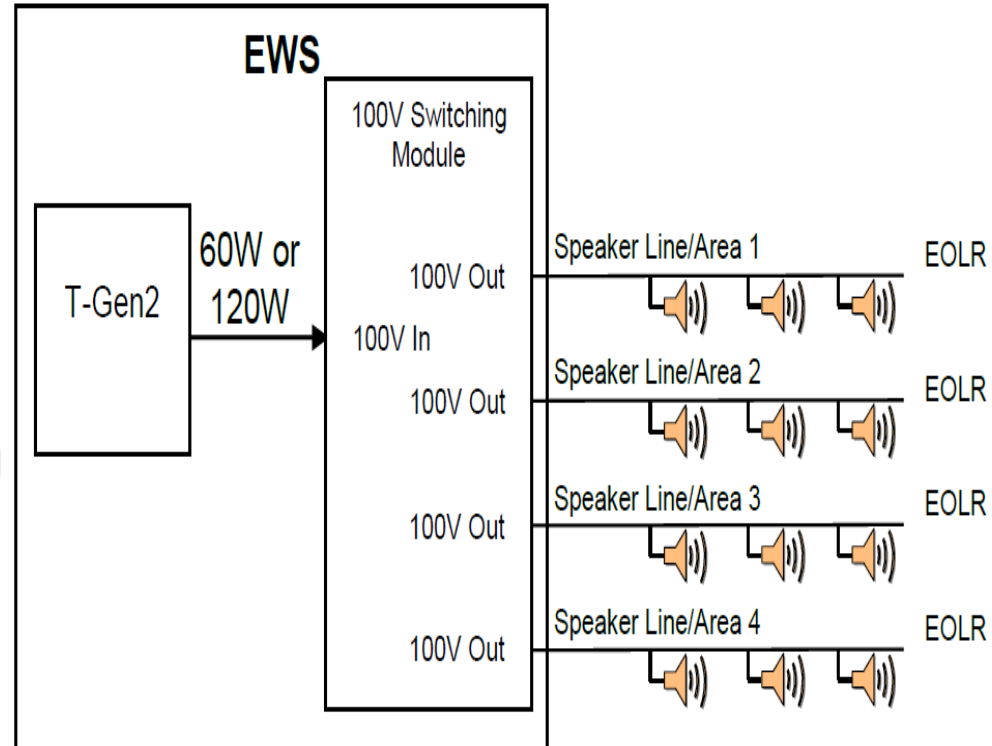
EWS

100V Switching Module

T-Gen2

60W or 120W

100V In

100V Out

100V Out

100V Out

100V Out

Speaker Line/Area 1

EOLR

Speaker Line/Area 2

EOLR

Speaker Line/Area 3

EOLR

Speaker Line/Area 4

EOLR